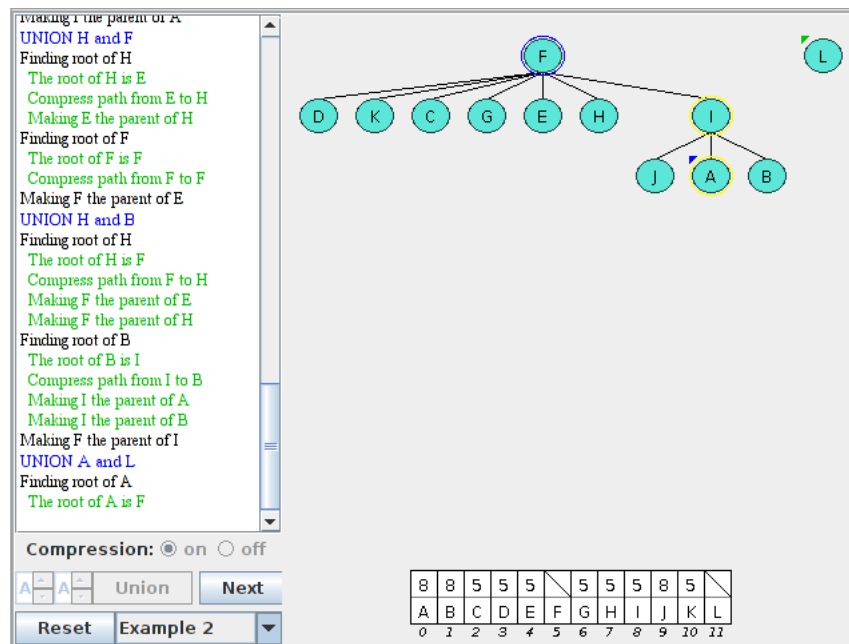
Making I the parent of A
UNION H and F
Finding root of H
The root of H is E
Compress path from E to H
Making E the parent of H
Finding root of F
The root of F is F
Compress path from F to F
Making F the parent of E
UNION H and B
Finding root of H
The root of H is F
Compress path from F to H
Making F the parent of E
Making F the parent of H
Finding root of B
The root of B is I
Compress path from I to B
Making I the parent of A
Making I the parent of B
Making F the parent of I
UNION A and L
Finding root of A
The root of A is F

Compression: on off

A A Union Next

Reset Example 2

F
L
D K C G E H I
J A B

| 8 | 8 | 5 | 5 | 5 |  | 5 | 5 | 8 | 5 |  |
|---|---|---|---|---|---|---|---|---|---|---|
| A | B | C | D | E | F | G | H | I | J | K | L |
| 0 | 1 | 2 | 3 | 4 | 5 | 6 | 7 | 8 | 9 | 10 | 11 |